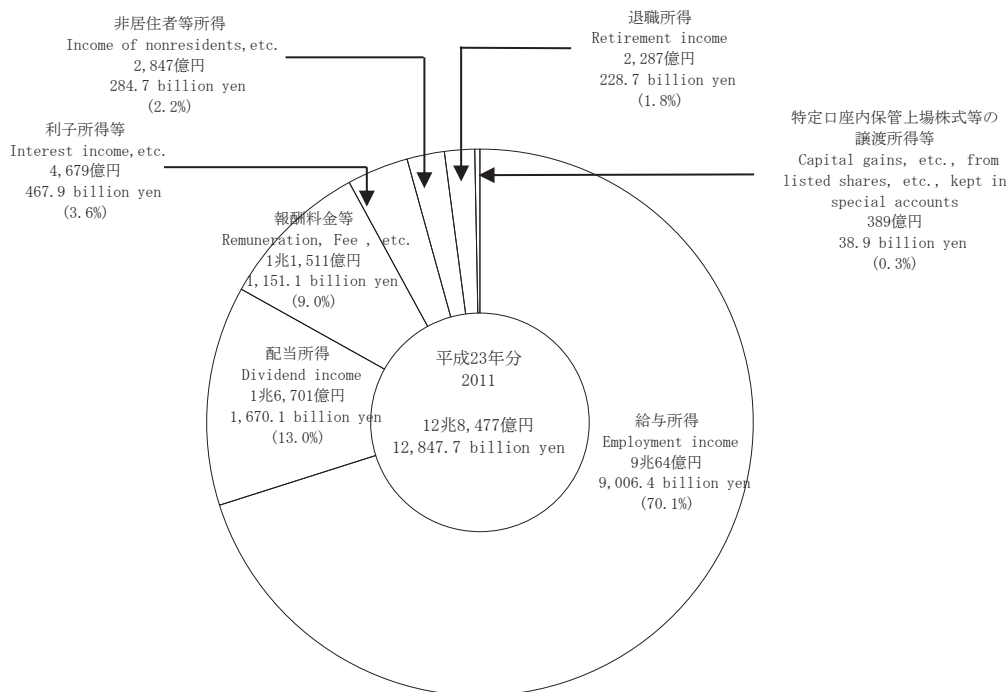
非居住者等所得
Income of nonresidents,etc.
2,847億円
284.7 billion yen
(2.2%)

退職所得
Retirement income
2,287億円
228.7 billion yen
(1.8%)

利子所得等
Interest income,etc.
4,679億円
467.9 billion yen
(3.6%)

特定口座内保管上場株式等の譲渡所得等
Capital gains, etc., from listed shares, etc., kept in special accounts
389億円
38.9 billion yen
(0.3%)

報酬料金等
Remuneration, Fee , etc.
1兆1,511億円
1,151.1 billion yen
(9.0%)

配当所得
Dividend income
1兆6,701億円
1,670.1 billion yen
(13.0%)

平成23年分
2011

12兆8,477億円
12,847.7 billion yen

給与所得
Employment income
9兆64億円
9,006.4 billion yen
(70.1%)